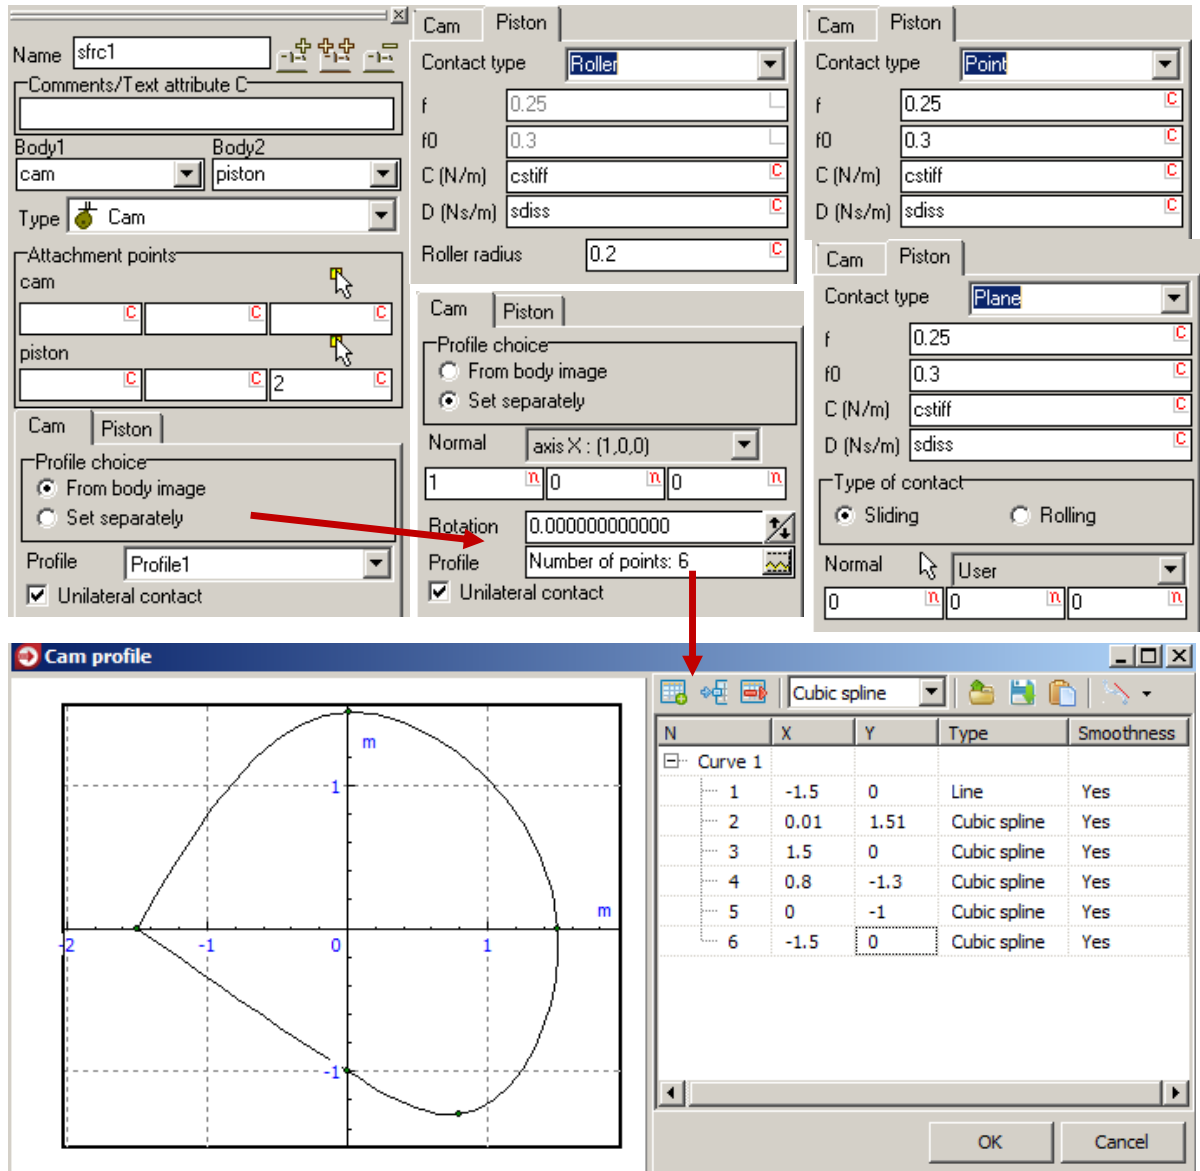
Name sfrc1

Comments/Text attribute C

Body1 cam
Body2 piston

Type Cam

Attachment points
cam
C C C
piston
C C 2 C

Cam | Piston

Profile choice
From body image
Set separately

Profile Profile1

Unilateral contact

Cam | Piston

Contact type Roller
f 0.25
f0 0.3
C (N/m) cstiff C
D (Ns/m) sdiss C
Roller radius 0.2 C

Cam | Piston

Contact type Point
f 0.25 C
f0 0.3 C
C (N/m) cstiff C
D (Ns/m) sdiss C

Cam | Piston

Profile choice
From body image
Set separately

Normal axis X : (1,0,0)
1 n 0 n 0 n

Rotation 0.000000000000
Profile Number of points: 6

Unilateral contact

Cam | Piston

Contact type Plane
f 0.25 C
f0 0.3 C
C (N/m) cstiff C
D (Ns/m) sdiss C

Type of contact
Sliding
Rolling

Normal User
0 n 0 n 0 n

Cam profile

m
1
m
-2 -1 0 1
-1

Cubic spline

| N | X | Y | Type | Smoothness |
|---|---|---|---|---|
| Curve 1 | | | | |
| 1 | -1.5 | 0 | Line | Yes |
| 2 | 0.01 | 1.51 | Cubic spline | Yes |
| 3 | 1.5 | 0 | Cubic spline | Yes |
| 4 | 0.8 | -1.3 | Cubic spline | Yes |
| 5 | 0 | -1 | Cubic spline | Yes |
| 6 | -1.5 | 0 | Cubic spline | Yes |

OK
Cancel